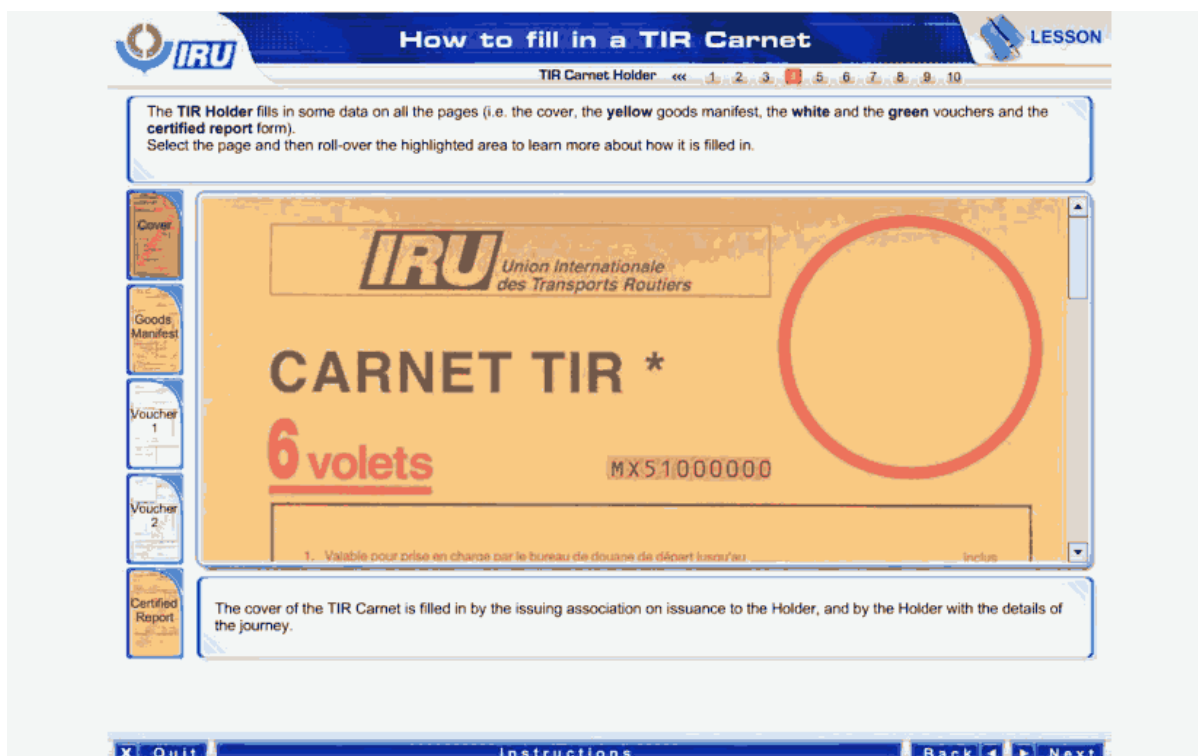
IRU

How to fill in a TIR Carnet

LESSON

TIR Carnet Holder ««« 1 2 3 4 5 6 7 8 9 10

The **TIR Holder** fills in some data on all the pages (i.e. the cover, the **yellow** goods manifest, the **white** and the **green** vouchers and the **certified report** form).
Select the page and then roll-over the highlighted area to learn more about how it is filled in.

Cover

Goods Manifest

Voucher 1

Voucher 2

Certified Report

IRU Union Internationale des Transports Routiers

CARNET TIR *

6 volets

MX51000000

1. Valable pour prise en charge par le bureau de douane de départ jusqu'au inclus

The cover of the TIR Carnet is filled in by the issuing association on issuance to the Holder, and by the Holder with the details of the journey.

X Quit

Instructions

Back

Next